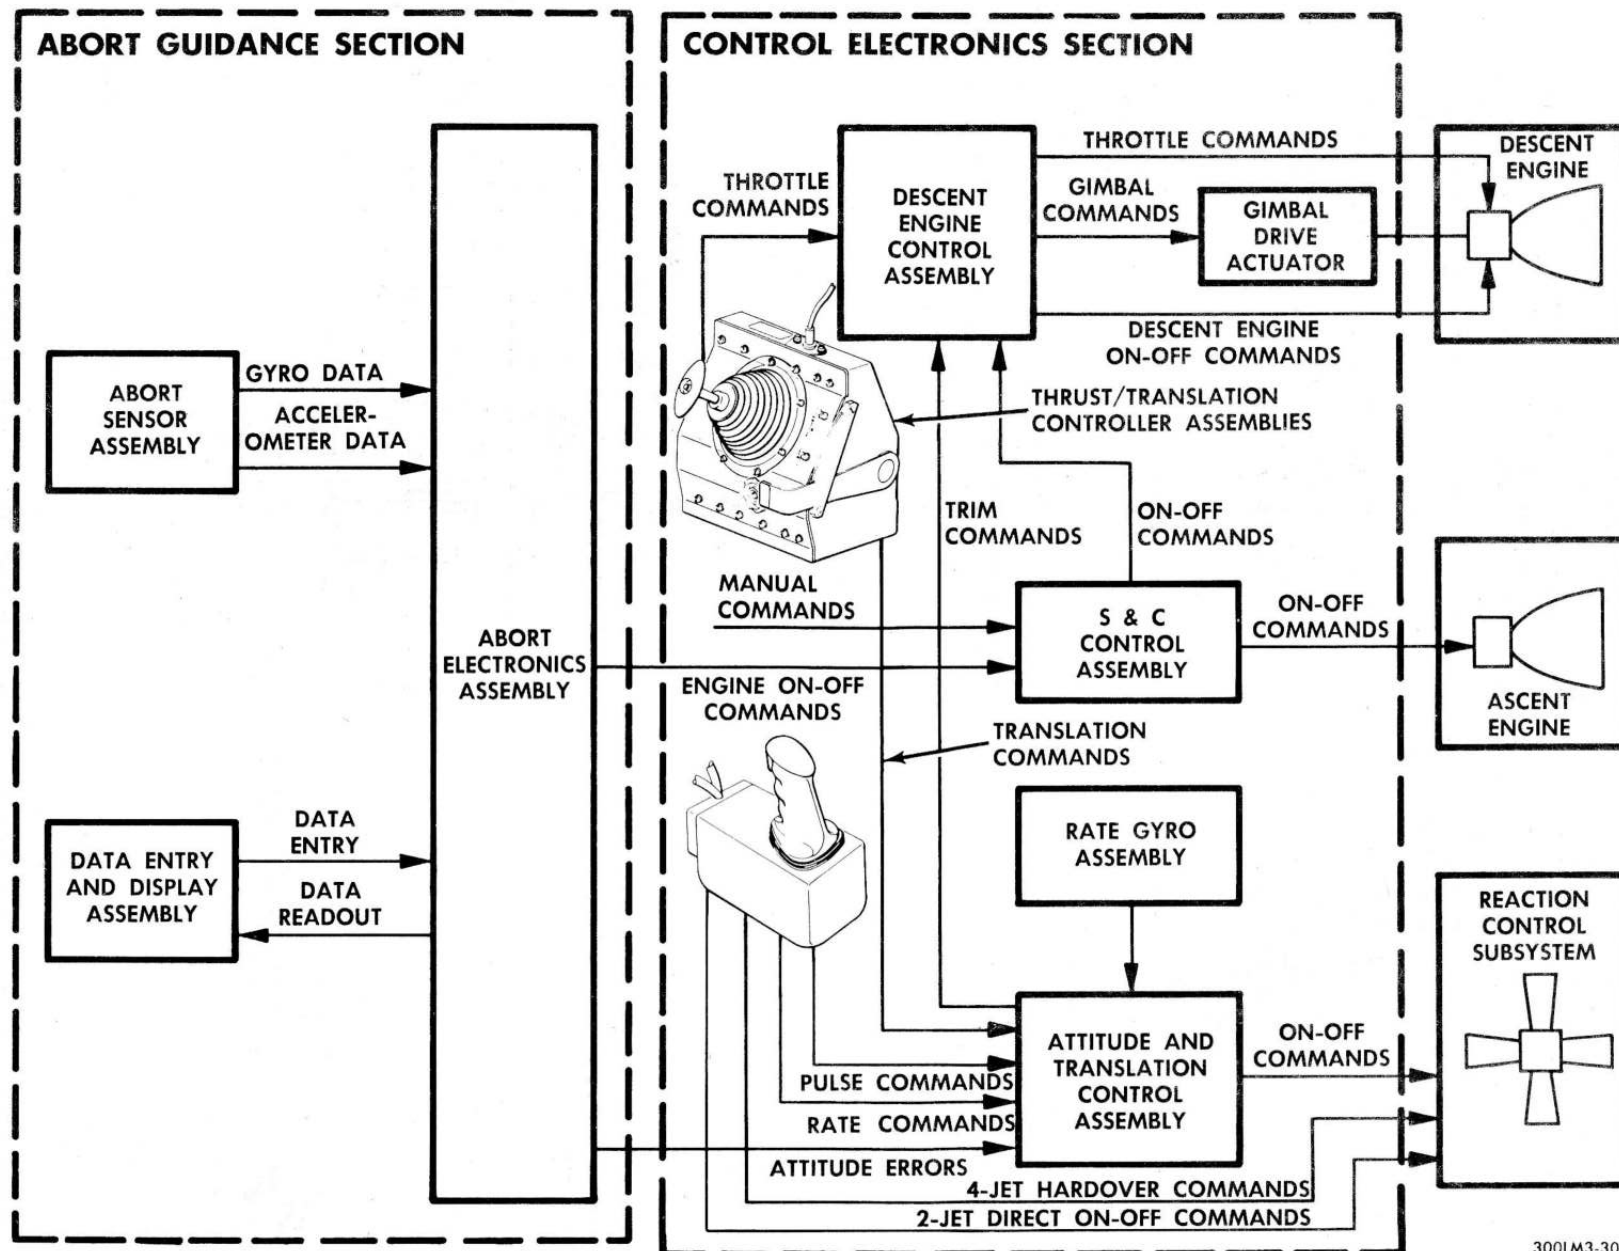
ABORT GUIDANCE SECTION

CONTROL ELECTRONICS SECTION

THROTTLE COMMANDS

DESCENT ENGINE

THROTTLE COMMANDS

DESCENT ENGINE CONTROL ASSEMBLY

GIMBAL COMMANDS

GIMBAL DRIVE ACTUATOR

DESCENT ENGINE ON-OFF COMMANDS

ABORT SENSOR ASSEMBLY

GYRO DATA

ACCELER-OMETER DATA

THRUST/TRANSLATION CONTROLLER ASSEMBLIES

TRIM COMMANDS

ON-OFF COMMANDS

MANUAL COMMANDS

S & C CONTROL ASSEMBLY

ON-OFF COMMANDS

ABORT ELECTRONICS ASSEMBLY

ENGINE ON-OFF COMMANDS

ASCENT ENGINE

TRANSLATION COMMANDS

RATE GYRO ASSEMBLY

DATA ENTRY

DATA ENTRY AND DISPLAY ASSEMBLY

DATA READOUT

REACTION CONTROL SUBSYSTEM

ATTITUDE AND TRANSLATION CONTROL ASSEMBLY

ON-OFF COMMANDS

PULSE COMMANDS

RATE COMMANDS

ATTITUDE ERRORS

4-JET HARDOVER COMMANDS

2-JET DIRECT ON-OFF COMMANDS

300LM3-30